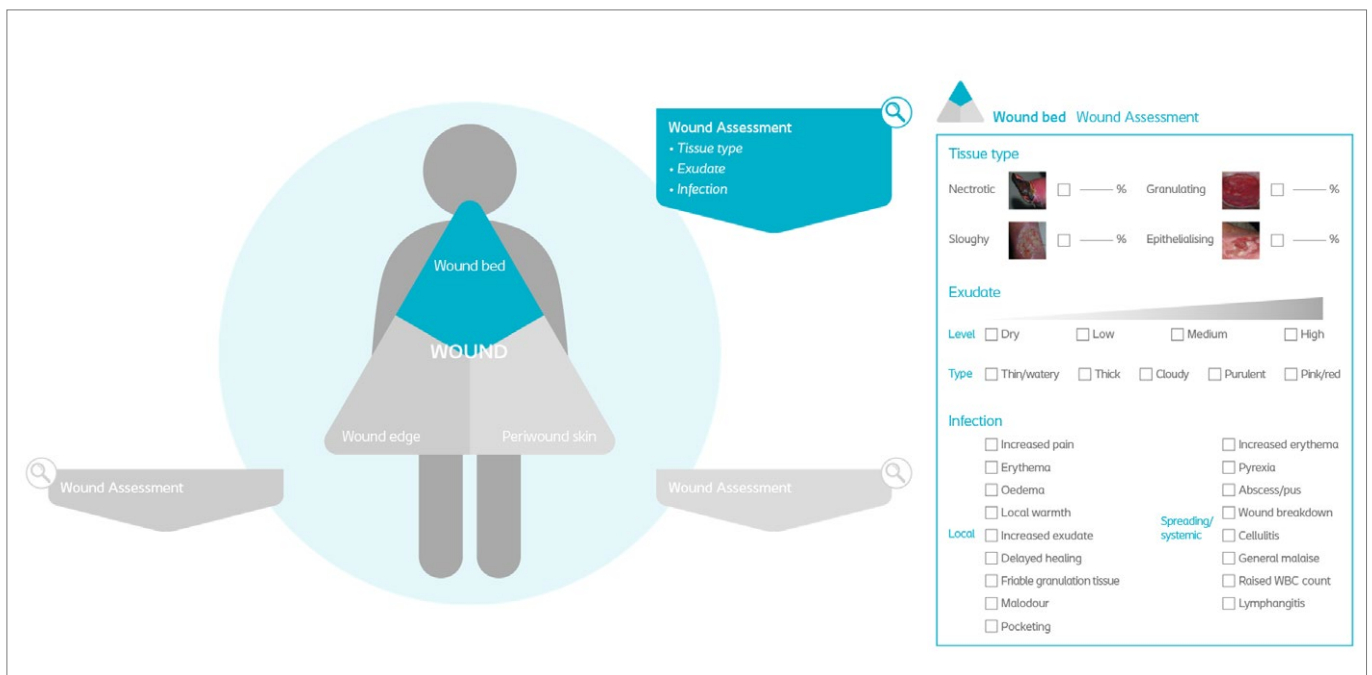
Wound Assessment
• Tissue type
• Exudate
• Infection

Wound bed

WOUND

Wound edge

Periwound skin

Wound Assessment

Wound Assessment

Wound bed Wound Assessment

Tissue type

Nectrotic ☐ —— %
Granulating ☐ —— %
Sloughy ☐ —— %
Epithelialising ☐ —— %

Exudate

Level ☐ Dry ☐ Low ☐ Medium ☐ High

Type ☐ Thin/watery ☐ Thick ☐ Cloudy ☐ Purulent ☐ Pink/red

Infection

Local
☐ Increased pain
☐ Erythema
☐ Oedema
☐ Local warmth
☐ Increased exudate
☐ Delayed healing
☐ Friable granulation tissue
☐ Malodour
☐ Pocketing

Spreading/ systemic
☐ Increased erythema
☐ Pyrexia
☐ Abscess/pus
☐ Wound breakdown
☐ Cellulitis
☐ General malaise
☐ Raised WBC count
☐ Lymphangitis